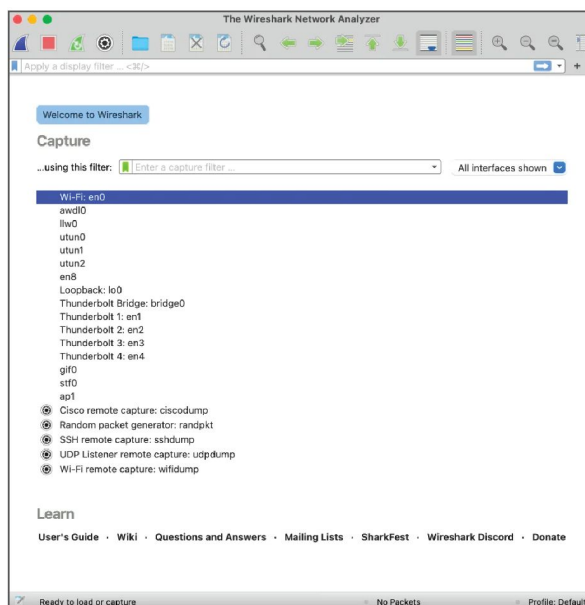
The Wireshark Network Analyzer

Apply a display filter ... <⌘/>

Welcome to Wireshark

Capture

...using this filter: Enter a capture filter ...

All interfaces shown

Wi-Fi: en0
awdl0
llw0
utun0
utun1
utun2
en8
Loopback: lo0
Thunderbolt Bridge: bridge0
Thunderbolt 1: en1
Thunderbolt 2: en2
Thunderbolt 3: en3
Thunderbolt 4: en4
gif0
stf0
ap1
Cisco remote capture: ciscodump
Random packet generator: randpkt
SSH remote capture: sshdump
UDP Listener remote capture: udpdump
Wi-Fi remote capture: wifidump

Learn

User's Guide · Wiki · Questions and Answers · Mailing Lists · SharkFest · Wireshark Discord · Donate

Ready to load or capture

No Packets

Profile: Default